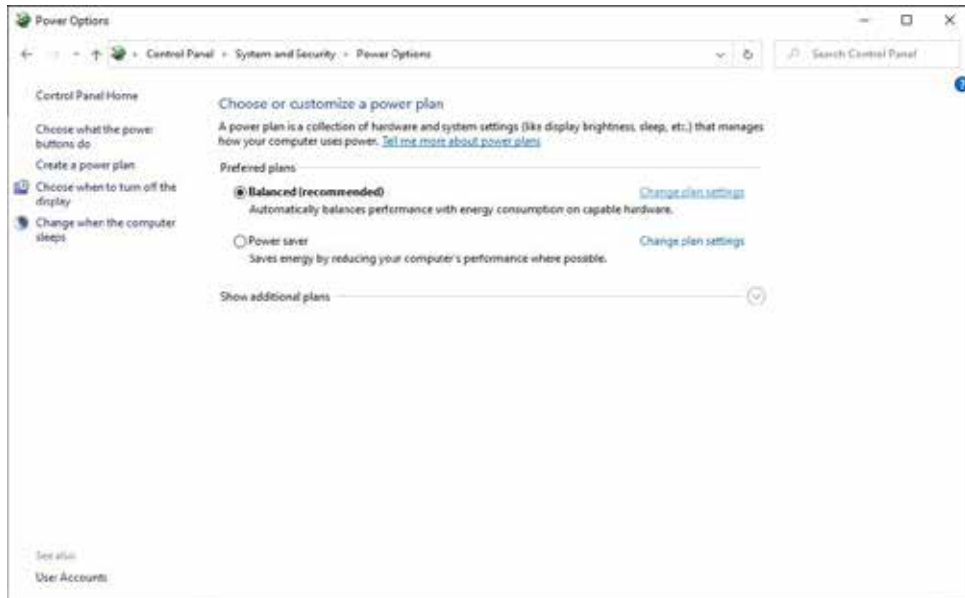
Power Options

Control Panel > System and Security > Power Options

Search Control Panel

Control Panel Home

Choose what the power buttons do

Create a power plan

Choose when to turn off the display

Change when the computer sleeps

Choose or customize a power plan

A power plan is a collection of hardware and system settings (like display brightness, sleep, etc.) that manages how your computer uses power. Tell me more about power plans

Preferred plans

Balanced (recommended)

Change plan settings

Automatically balances performance with energy consumption on capable hardware.

Power saver

Change plan settings

Saves energy by reducing your computer's performance where possible.

Show additional plans

See also

User Accounts